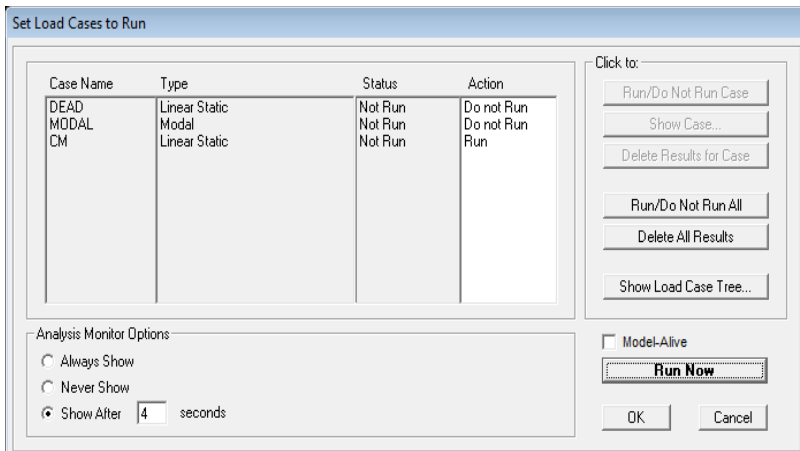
Set Load Cases to Run

| Case Name | Type | Status | Action |
|---|---|---|---|
| DEAD | Linear Static | Not Run | Do not Run |
| MODAL | Modal | Not Run | Do not Run |
| CM | Linear Static | Not Run | Run |

Click to:
Run/Do Not Run Case
Show Case...
Delete Results for Case
Run/Do Not Run All
Delete All Results
Show Load Case Tree...

Analysis Monitor Options
Always Show
Never Show
Show After 4 seconds

Model-Alive
Run Now
OK
Cancel